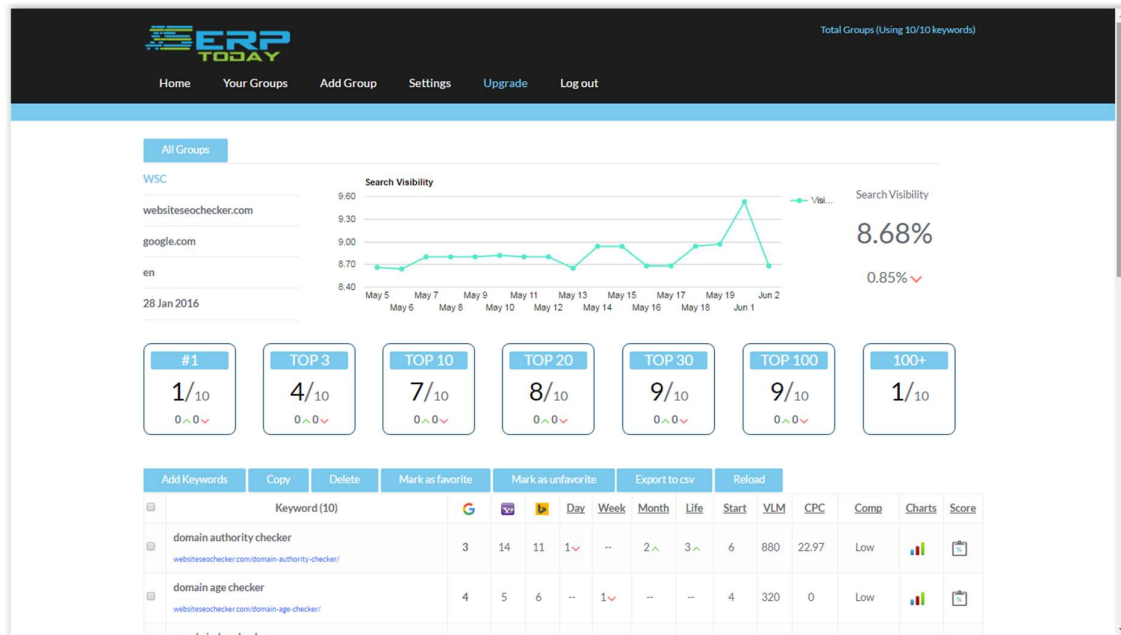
SERP TODAY

Total Groups (Using 10/10 keywords)

Home Your Groups Add Group Settings Upgrade Log out

All Groups

WSC

websiteseochecker.com

google.com

en

28 Jan 2016

Search Visibility

9.60
9.30
9.00
8.70
8.40

May 5 May 6 May 7 May 8 May 9 May 10 May 11 May 12 May 13 May 14 May 15 May 16 May 17 May 18 May 19 Jun 1 Jun 2

Visi...

Search Visibility

8.68%

0.85%

| #1 | TOP 3 | TOP 10 | TOP 20 | TOP 30 | TOP 100 | 100+ |
|---|---|---|---|---|---|---|
| 1/10 | 4/10 | 7/10 | 8/10 | 9/10 | 9/10 | 1/10 |
| 0 0 | 0 0 | 0 0 | 0 0 | 0 0 | 0 0 | |

Add Keywords Copy Delete Mark as favorite Mark as unfavorite Export to csv Reload

| | Keyword (10) | | | | Day | Week | Month | Life | Start | VLM | CPC | Comp | Charts | Score |
|---|---|---|---|---|---|---|---|---|---|---|---|---|---|---|
| | domain authority checker websiteseochecker.com/domain-authority-checker/ | 3 | 14 | 11 | 1 | -- | 2 | 3 | 6 | 880 | 22.97 | Low | | |
| | domain age checker websiteseochecker.com/domain-age-checker/ | 4 | 5 | 6 | -- | 1 | -- | -- | 4 | 320 | 0 | Low | | |